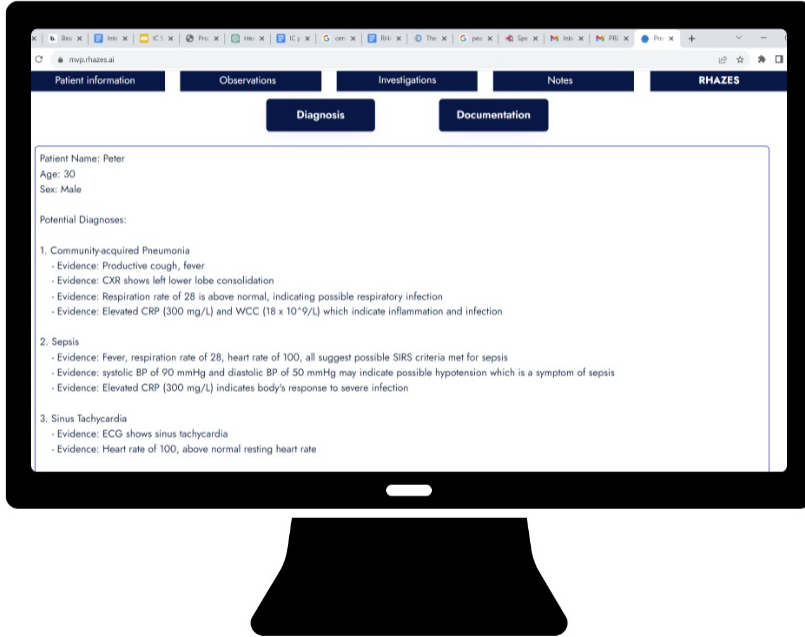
mvp.rhazes.ai

Patient information | Observations | Investigations | Notes | RHAZES

Diagnosis | Documentation

Patient Name: Peter
Age: 30
Sex: Male

Potential Diagnoses:

1. Community-acquired Pneumonia
- Evidence: Productive cough, fever
- Evidence: CXR shows left lower lobe consolidation
- Evidence: Respiration rate of 28 is above normal, indicating possible respiratory infection
- Evidence: Elevated CRP (300 mg/L) and WCC (18 x 10^9/L) which indicate inflammation and infection

2. Sepsis
- Evidence: Fever, respiration rate of 28, heart rate of 100, all suggest possible SIRS criteria met for sepsis
- Evidence: systolic BP of 90 mmHg and diastolic BP of 50 mmHg may indicate possible hypotension which is a symptom of sepsis
- Evidence: Elevated CRP (300 mg/L) indicates body's response to severe infection

3. Sinus Tachycardia
- Evidence: ECG shows sinus tachycardia
- Evidence: Heart rate of 100, above normal resting heart rate